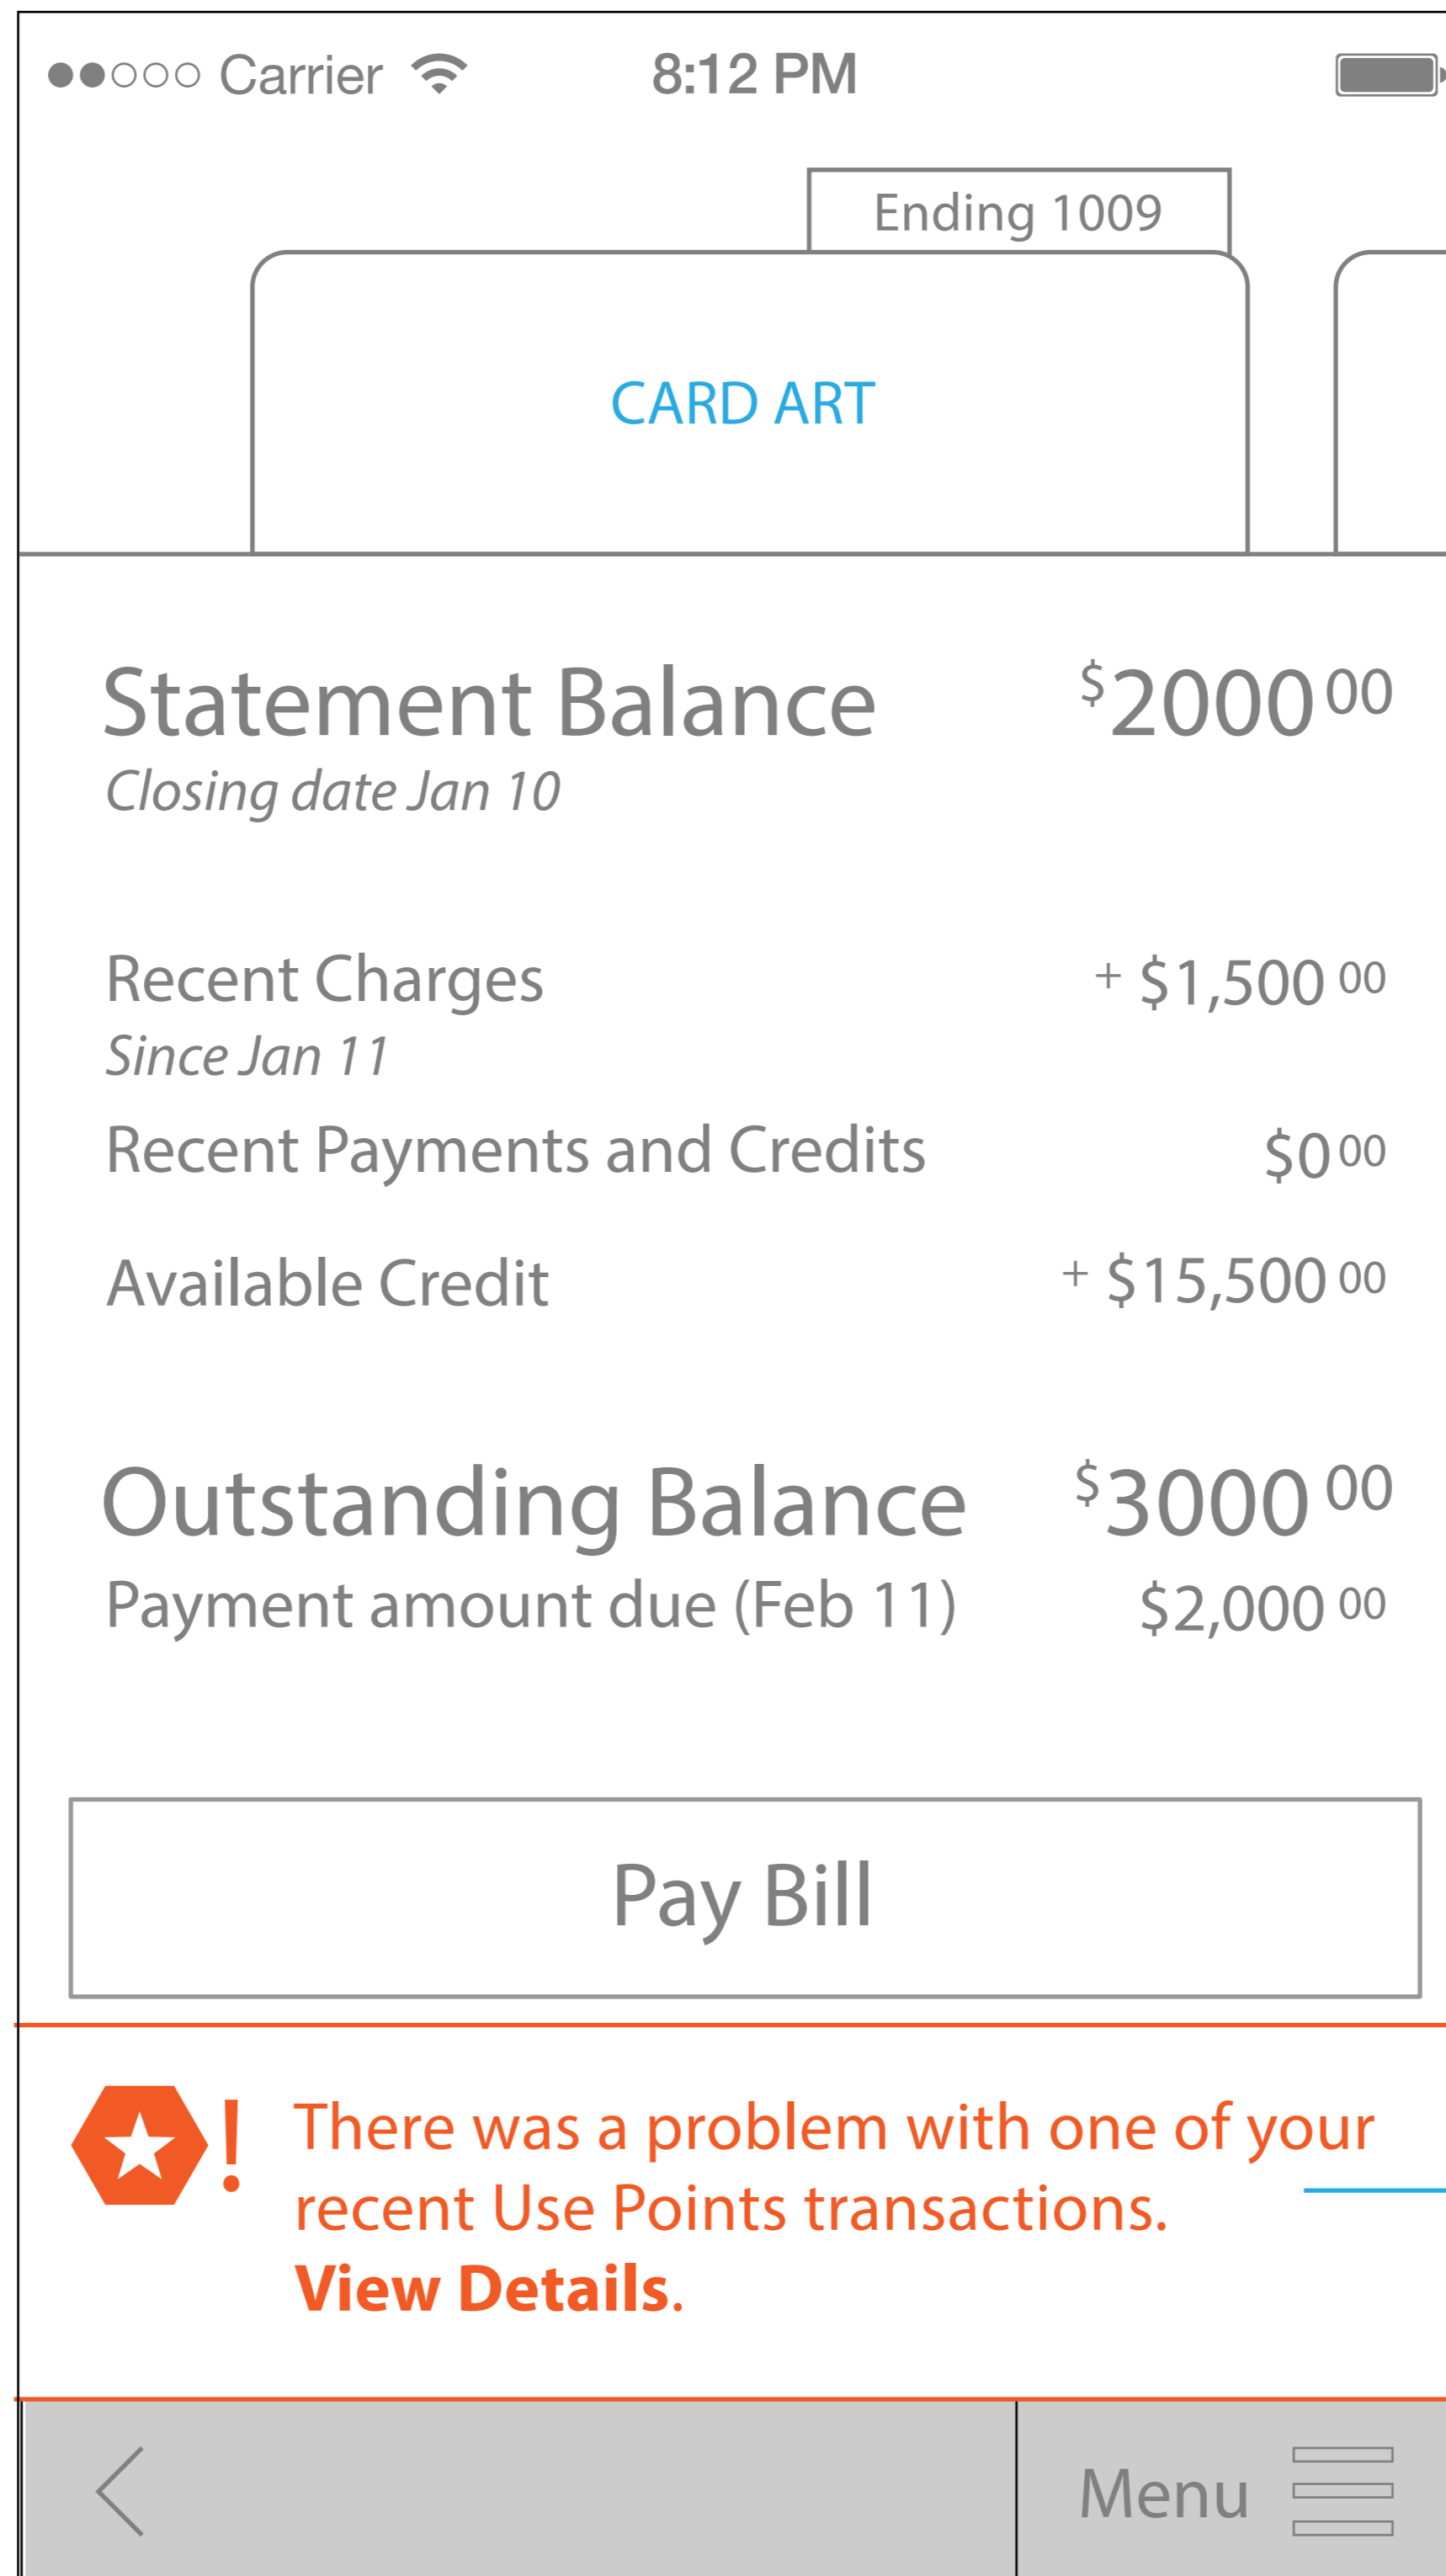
●●○○○ Carrier 8:12 PM

Ending 1009

CARD ART

Statement Balance $2000$^{00}$
Closing date Jan 10

Recent Charges + $1,500$^{00}$
Since Jan 11

Recent Payments and Credits $0$^{00}$

Available Credit + $15,500$^{00}$

Outstanding Balance $3000$^{00}$
Payment amount due (Feb 11) $2,000$^{00}$

Pay Bill

! There was a problem with one of your recent Use Points transactions. View Details.

Menu